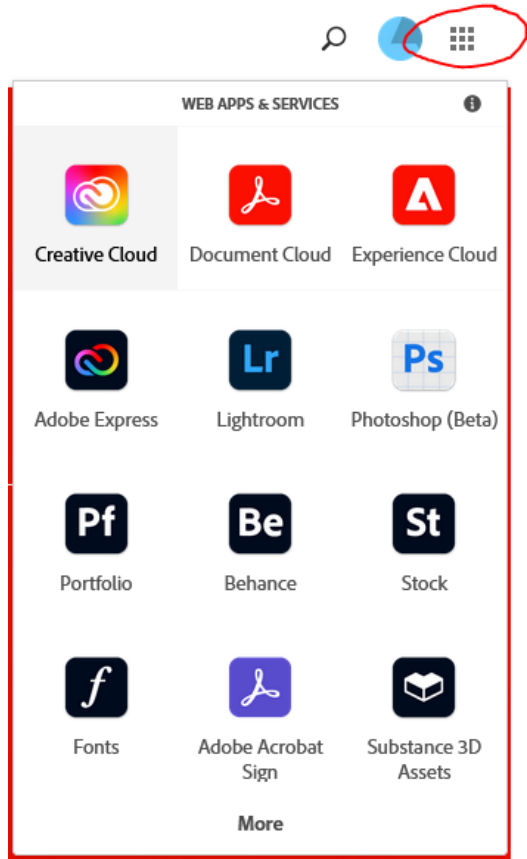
WEB APPS & SERVICES

Creative Cloud

Document Cloud

Experience Cloud

Adobe Express

Lr

Lightroom

Ps

Photoshop (Beta)

Pf

Portfolio

Be

Behance

St

Stock

$f$

Fonts

Adobe Acrobat Sign

Substance 3D Assets

More